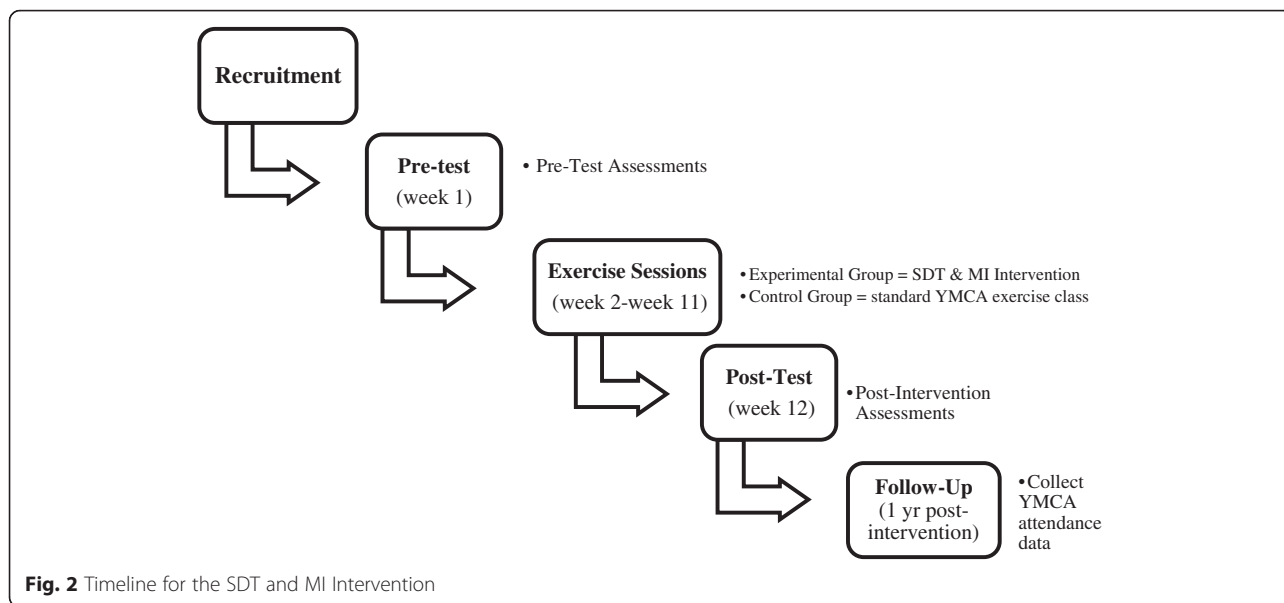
Recruitment

Pre-test
(week 1)

• Pre-Test Assessments

Exercise Sessions
(week 2-week 11)

• Experimental Group = SDT & MI Intervention
• Control Group = standard YMCA exercise class

Post-Test
(week 12)

• Post-Intervention Assessments

Follow-Up
(1 yr post-intervention)

• Collect YMCA attendance data

Fig. 2 Timeline for the SDT and MI Intervention